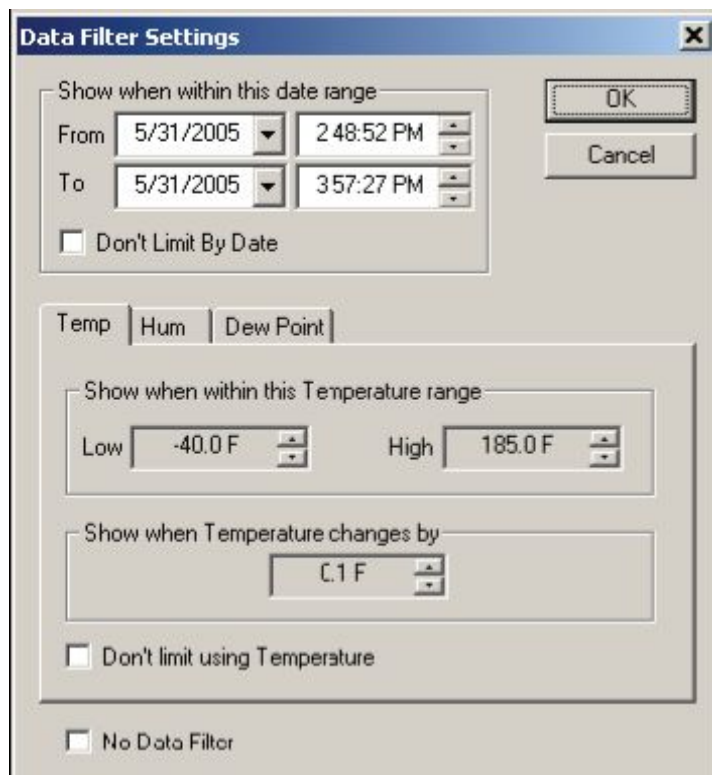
Data Filter Settings

Show when within this date range
From 5/31/2005 2:48:52 PM
To 5/31/2005 3:57:27 PM
Don't Limit By Date

OK
Cancel

Temp Hum Dew Point

Show when within this Temperature range
Low -40.0 F High 185.0 F

Show when Temperature changes by
0.1 F

Don't limit using Temperature

No Data Filter